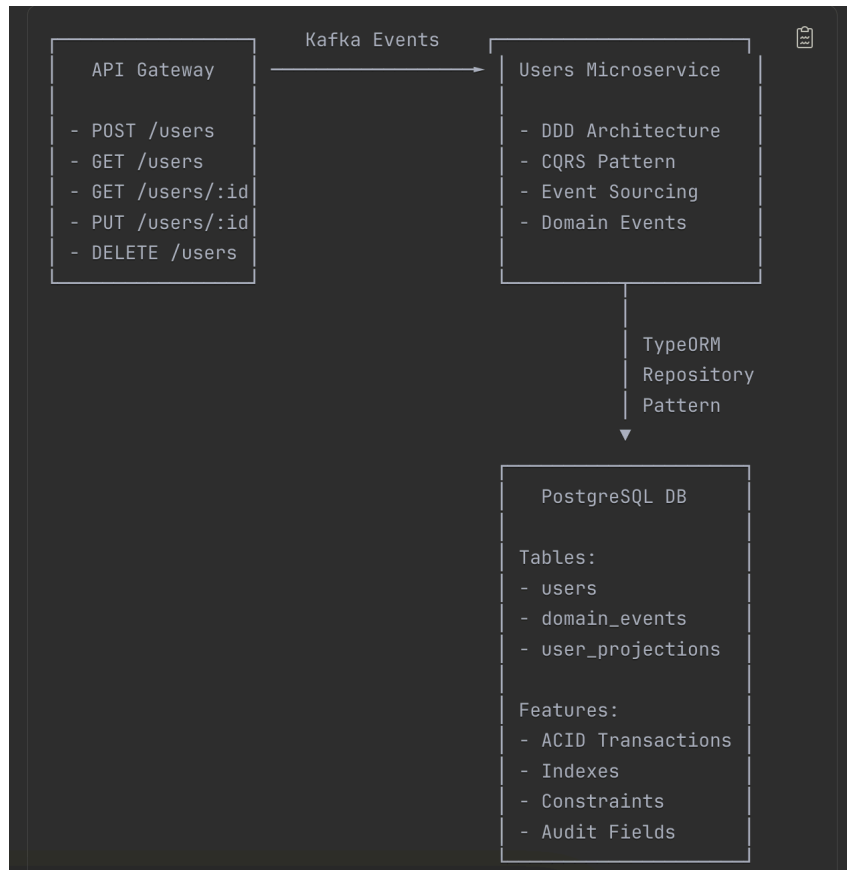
API Gateway

- POST /users
- GET /users
- GET /users/:id
- PUT /users/:id
- DELETE /users

Kafka Events

Users Microservice

- DDD Architecture
- CQRS Pattern
- Event Sourcing
- Domain Events

TypeORM
Repository
Pattern

PostgreSQL DB

Tables:
- users
- domain_events
- user_projections

Features:
- ACID Transactions
- Indexes
- Constraints
- Audit Fields